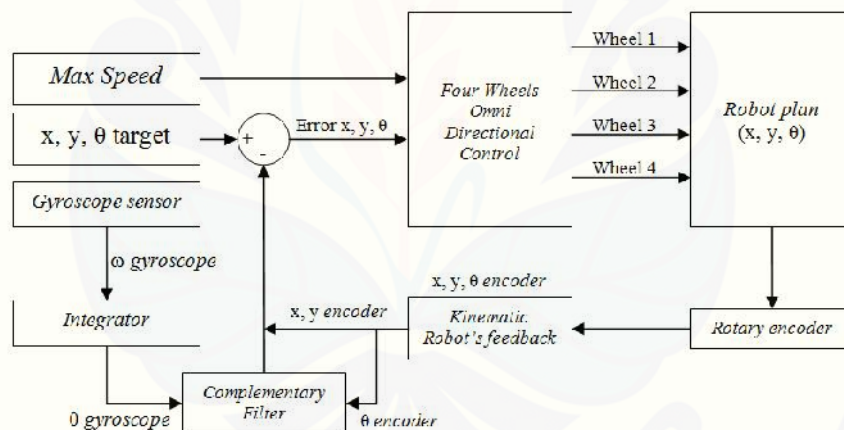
Max Speed

x, y, θ target

+

-

Error x, y, θ

Four Wheels Omni Directional Control

Wheel 1

Wheel 2

Wheel 3

Wheel 4

Robot plan (x, y, θ)

Gyroscope sensor

ω gyroscope

Integrator

x, y encoder

x, y, θ encoder

Kinematic Robot's feedback

Rotary encoder

Complementary Filter

θ gyroscope

θ encoder